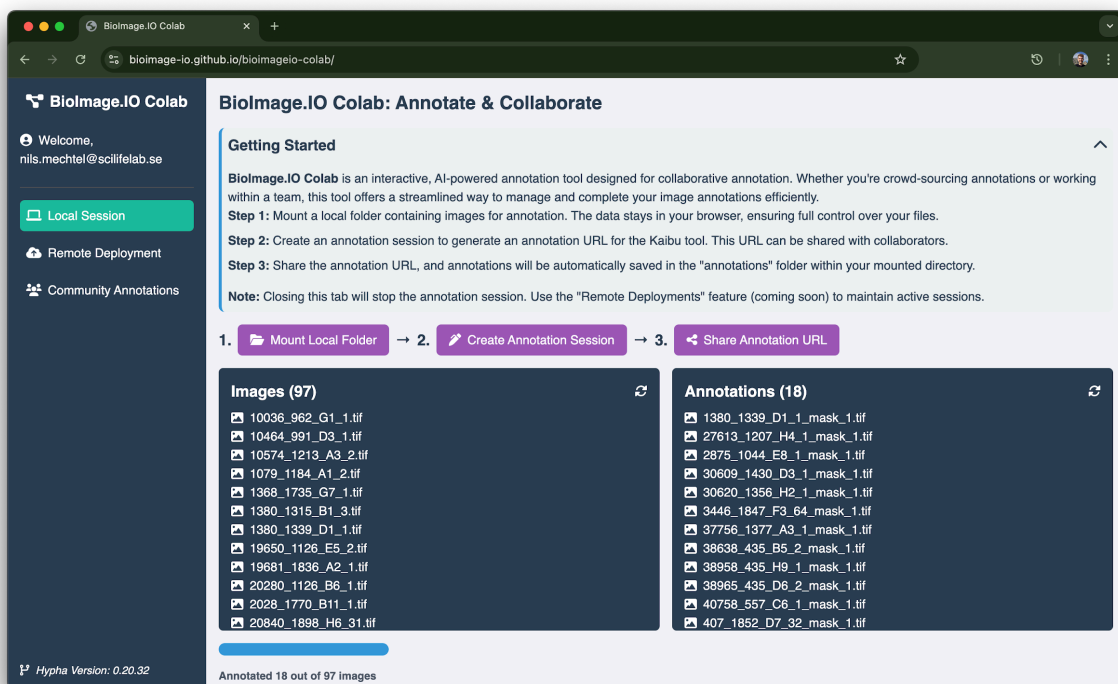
BioImage.IO Colab

bioimage-io.github.io/bioimageio-colab/

BioImage.IO Colab

Welcome, nils.mechtel@scilifelab.se

Local Session

Remote Deployment

Community Annotations

Hypha Version: 0.20.32

BioImage.IO Colab: Annotate & Collaborate

Getting Started

**BioImage.IO Colab** is an interactive, AI-powered annotation tool designed for collaborative annotation. Whether you're crowd-sourcing annotations or working within a team, this tool offers a streamlined way to manage and complete your image annotations efficiently.

**Step 1:** Mount a local folder containing images for annotation. The data stays in your browser, ensuring full control over your files.

**Step 2:** Create an annotation session to generate an annotation URL for the Kaibu tool. This URL can be shared with collaborators.

**Step 3:** Share the annotation URL, and annotations will be automatically saved in the "annotations" folder within your mounted directory.

**Note:** Closing this tab will stop the annotation session. Use the "Remote Deployments" feature (coming soon) to maintain active sessions.

1. Mount Local Folder → 2. Create Annotation Session → 3. Share Annotation URL

Images (97)

10036_962_G1_1.tif
10464_991_D3_1.tif
10574_1213_A3_2.tif
1079_1184_A1_2.tif
1368_1735_G7_1.tif
1380_1315_B1_3.tif
1380_1339_D1_1.tif
19650_1126_E5_2.tif
19681_1836_A2_1.tif
20280_1126_B6_1.tif
2028_1770_B11_1.tif
20840_1898_H6_31.tif

Annotations (18)

1380_1339_D1_1_mask_1.tif
27613_1207_H4_1_mask_1.tif
2875_1044_E8_1_mask_1.tif
30609_1430_D3_1_mask_1.tif
30620_1356_H2_1_mask_1.tif
3446_1847_F3_64_mask_1.tif
37756_1377_A3_1_mask_1.tif
38638_435_B5_2_mask_1.tif
38958_435_H9_1_mask_1.tif
38965_435_D6_2_mask_1.tif
40758_557_C6_1_mask_1.tif
407_1852_D7_32_mask_1.tif

Annotated 18 out of 97 images